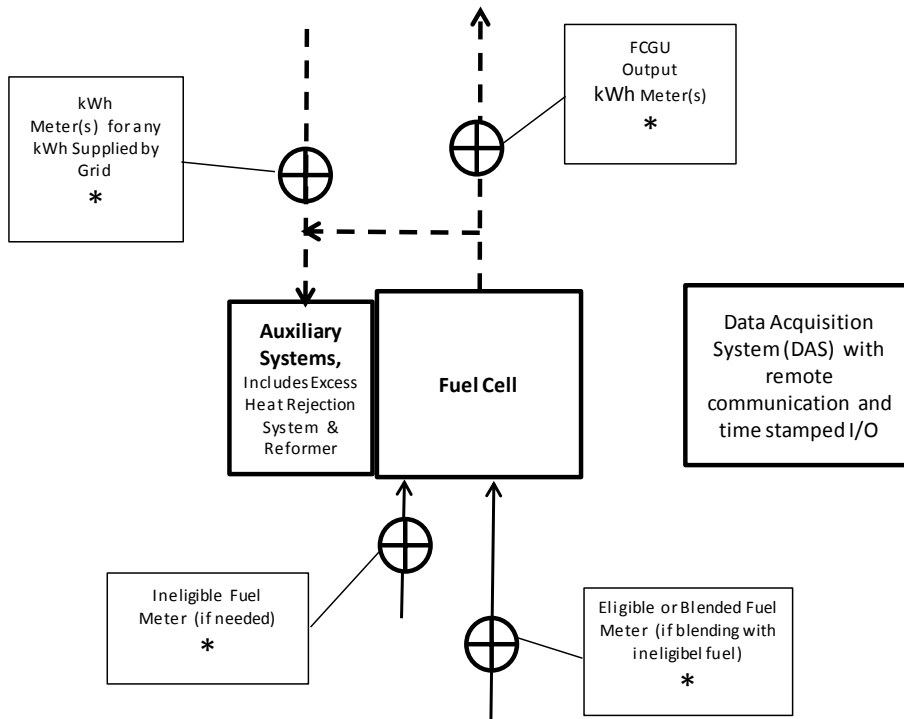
kWh Meter(s) for any kWh Supplied by Grid
*

FCGU Output kWh Meter(s)
*

Auxiliary Systems, Includes Excess Heat Rejection System & Reformer

Fuel Cell

Data Acquisition System (DAS) with remote communication and time stamped I/O

Ineligible Fuel Meter (if needed)
*

Eligible or Blended Fuel Meter (if blending with ineligibel fuel)
*